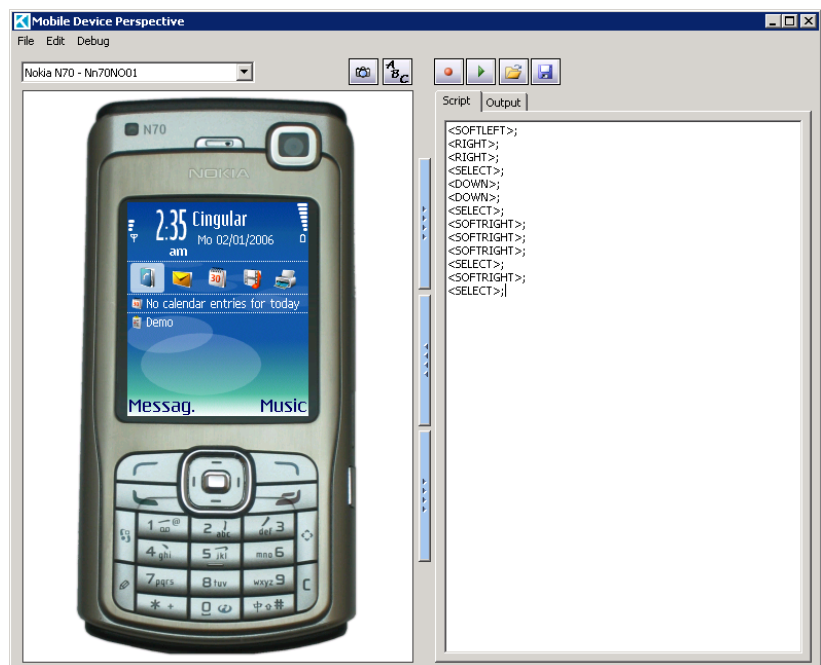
Mobile Device Perspective

File Edit Debug

Nokia N70 - Nn70NO01

Script Output

N70

NOKIA

2:35 am Cingular

Mo 02/01/2006

No calendar entries for today

Demo

Messag. Music

<SOFTLEFT>;
<RIGHT>;
<RIGHT>;
<SELECT>;
<DOWN>;
<DOWN>;
<SELECT>;
<SOFTRIGHT>;
<SOFTRIGHT>;
<SOFTRIGHT>;
<SELECT>;
<SOFTRIGHT>;
<SELECT>;